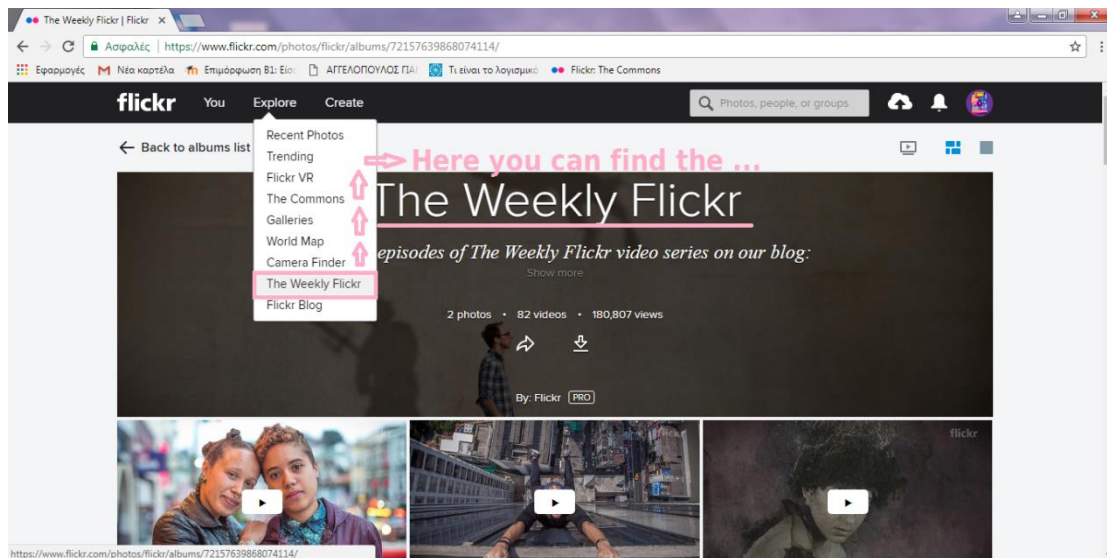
The Weekly Flickr | Flickr ×

Ασφαλές | https://www.flickr.com/photos/flickr/albums/72157639868074114/

Εφαρμογές Νέα καρτέλα Επιμόρφωση Β1: Εισ ΑΓΓΕΛΟΠΟΥΛΟΣ ΠΑ Τι είναι το λογισμικ Flickr: The Commons

flickr You Explore Create

Photos, people, or groups

← Back to albums list

Recent Photos
Trending
Flickr VR
The Commons
Galleries
World Map
Camera Finder
The Weekly Flickr
Flickr Blog

Here you can find the ...

The Weekly Flickr

episodes of The Weekly Flickr video series on our blog:

Show more

2 photos • 82 videos • 180,807 views

By: Flickr PRO

flickr

flickr

https://www.flickr.com/photos/flickr/albums/72157639868074114/